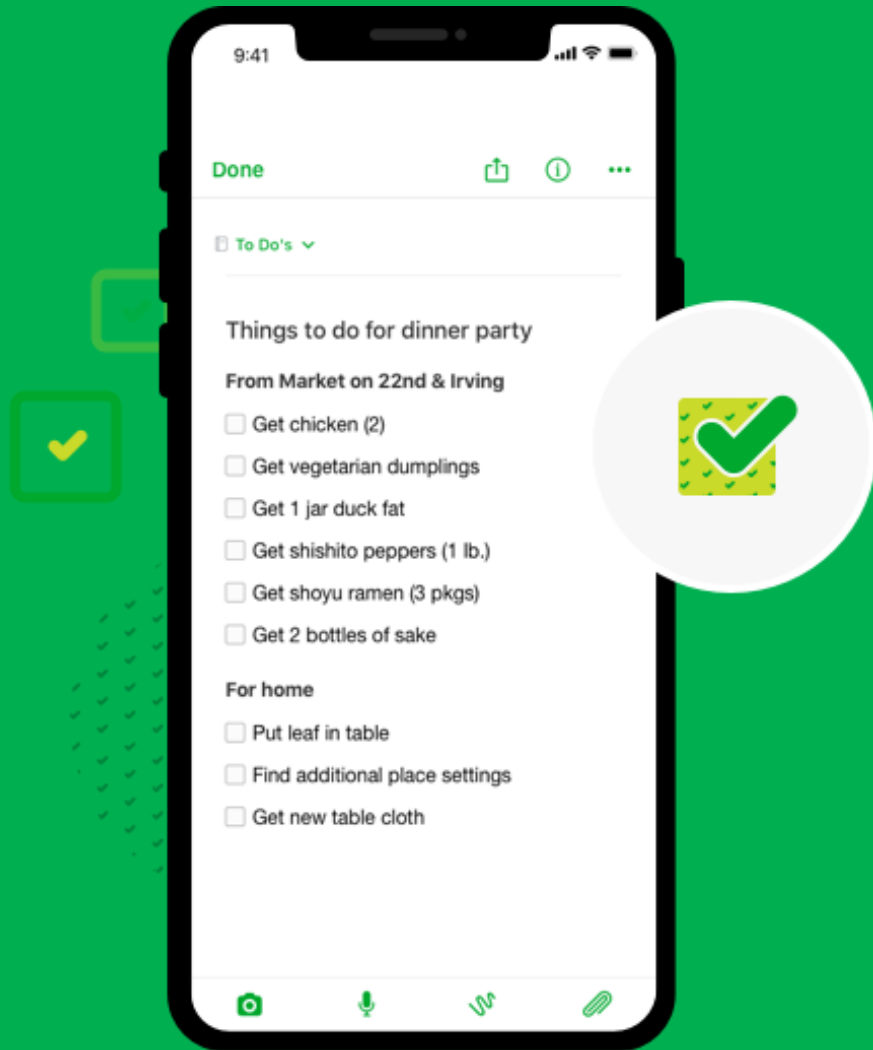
9:41

Done

To Do's

Things to do for dinner party

From Market on 22nd & Irving

Get chicken (2)

Get vegetarian dumplings

Get 1 jar duck fat

Get shishito peppers (1 lb.)

Get shoyu ramen (3 pkgs)

Get 2 bottles of sake

For home

Put leaf in table

Find additional place settings

Get new table cloth